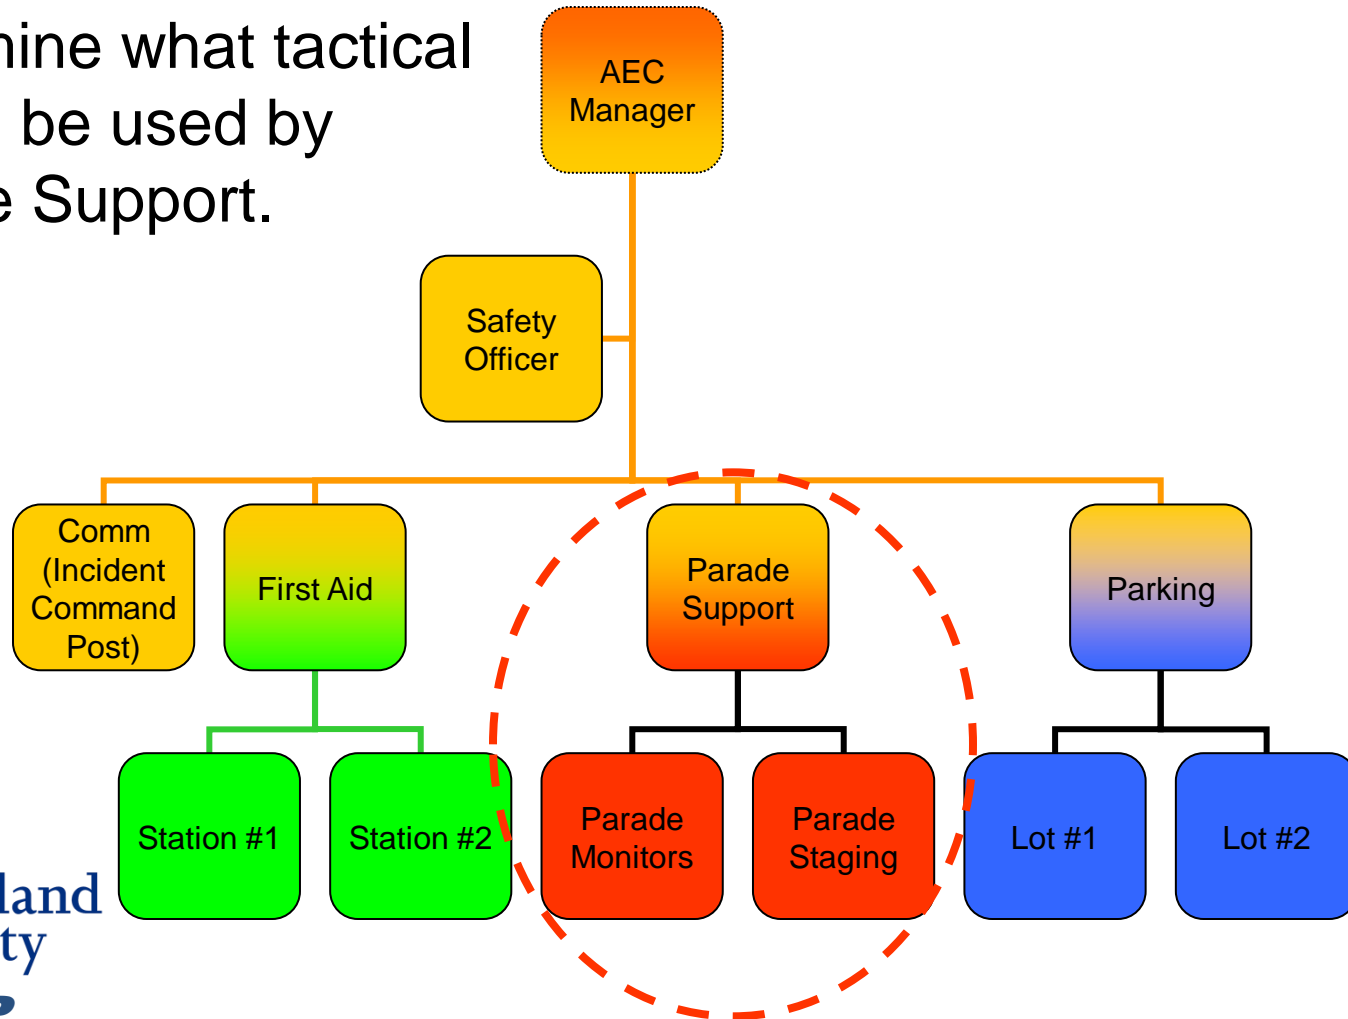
nine what tactical be used by e Support.

AEC Manager

Safety Officer

Comm (Incident Command Post)

First Aid

Parade Support

Parking

Station #1

Station #2

Parade Monitors

Parade Staging

Lot #1

Lot #2

land
ty